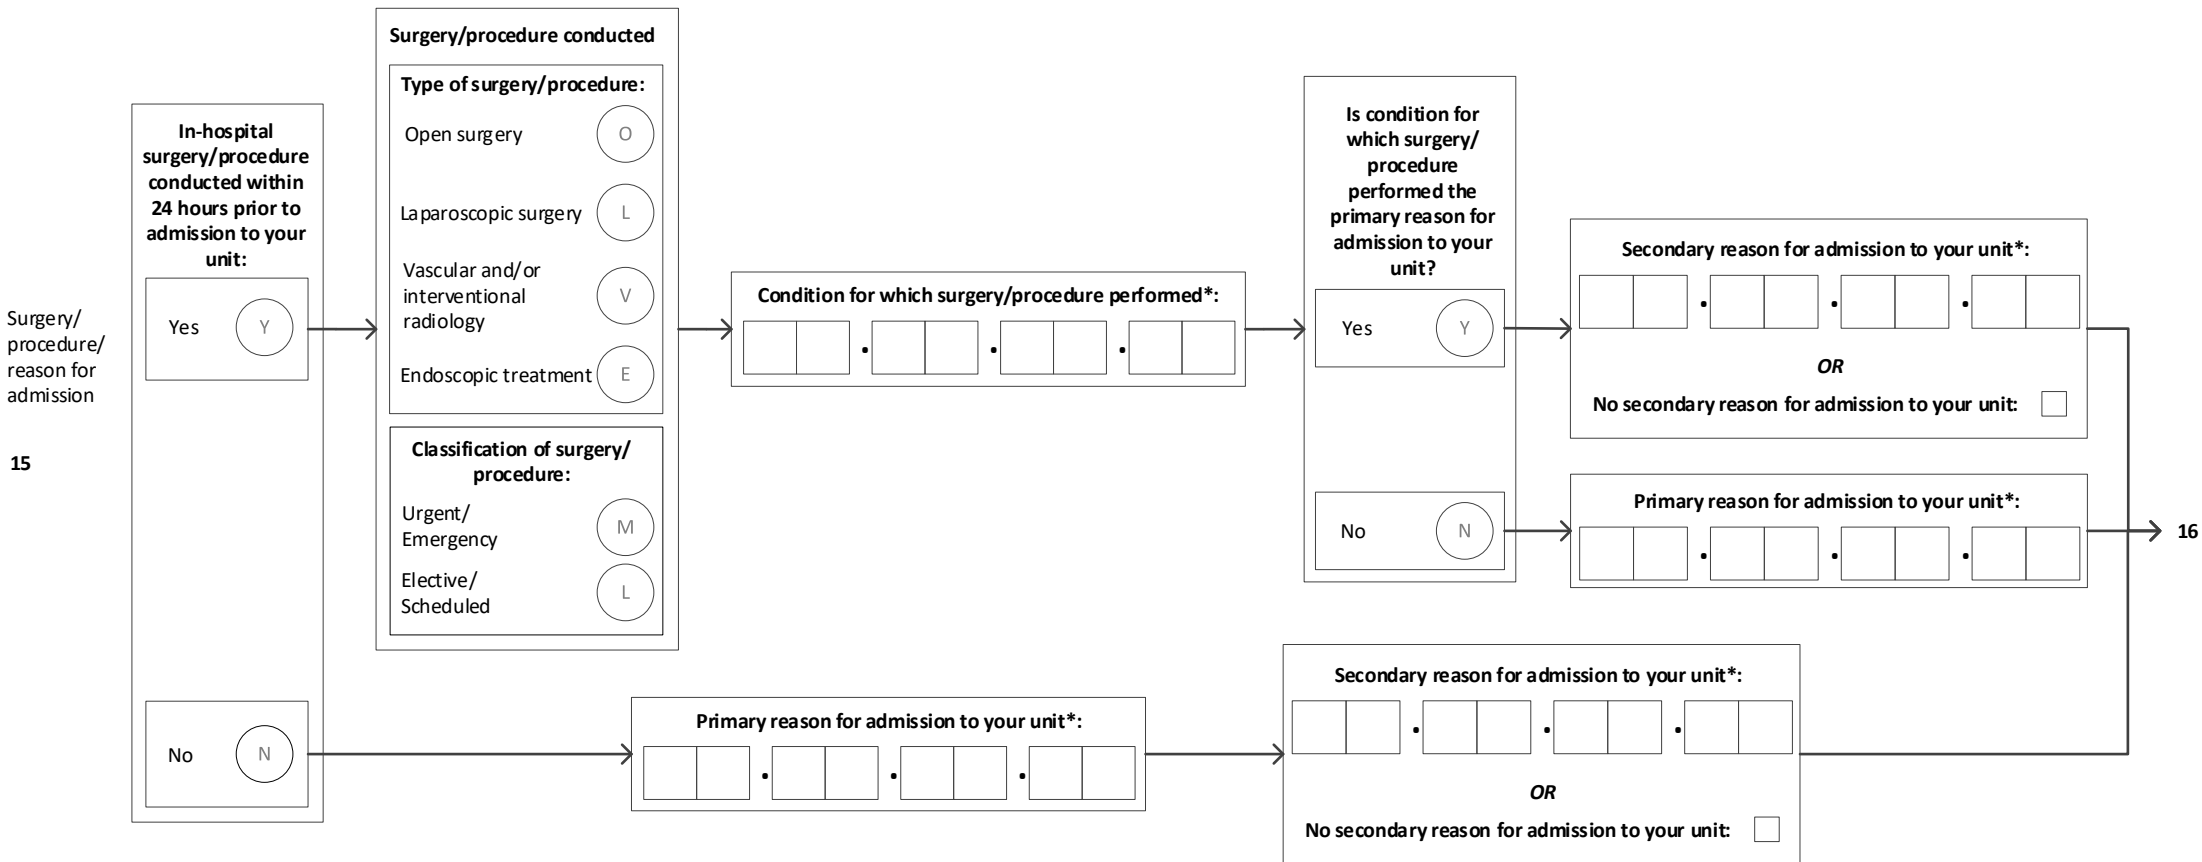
Surgery/ procedure/ reason for admission

15

In-hospital surgery/procedure conducted within 24 hours prior to admission to your unit:

Yes Y

No N

Surgery/procedure conducted

Type of surgery/procedure:

Open surgery O

Laparoscopic surgery L

Vascular and/or interventional radiology V

Endoscopic treatment E

Classification of surgery/ procedure:

Urgent/ Emergency M

Elective/ Scheduled L

Condition for which surgery/procedure performed*:

Is condition for which surgery/ procedure performed the primary reason for admission to your unit?

Yes Y

No N

Secondary reason for admission to your unit*:

*OR*

No secondary reason for admission to your unit:

Primary reason for admission to your unit*:

16

Primary reason for admission to your unit*:

Secondary reason for admission to your unit*:

*OR*

No secondary reason for admission to your unit: